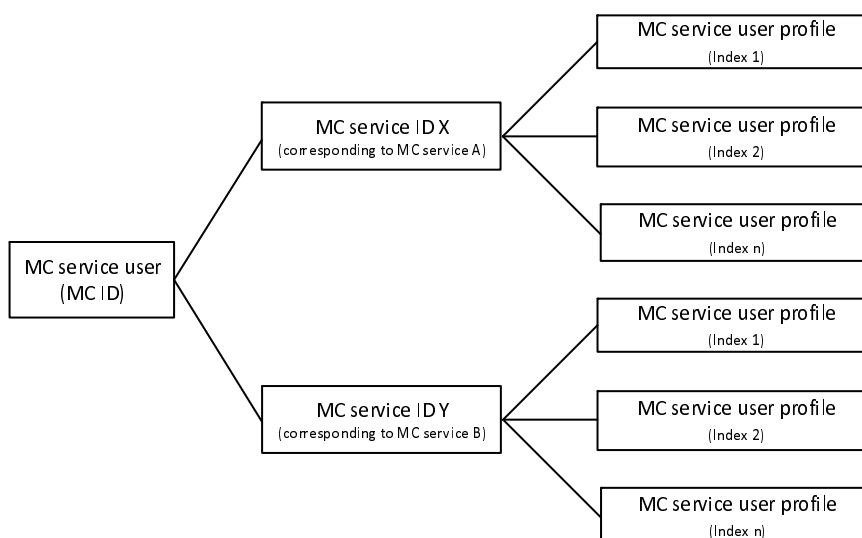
MC service user
(MC ID)

MC service ID X
(corresponding to MC service A)

MC service user profile
(Index 1)

MC service user profile
(Index 2)

MC service user profile
(Index n)

MC service ID Y
(corresponding to MC service B)

MC service user profile
(Index 1)

MC service user profile
(Index 2)

MC service user profile
(Index n)